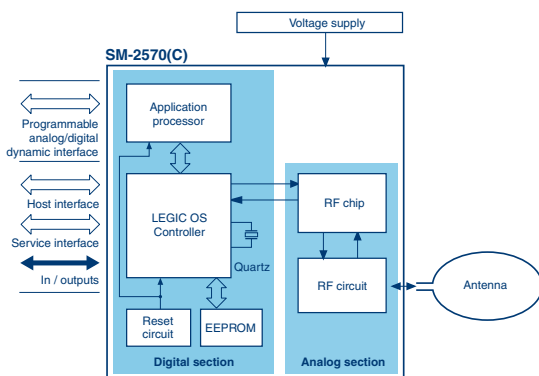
Voltage supply

SM-2570(C)

Programmable analog/digital dynamic interface

Host interface

Service interface

In / outputs

Application processor

LEGIC OS Controller

Quartz

Reset circuit

EEPROM

Digital section

RF chip

RF circuit

Analog section

Antenna